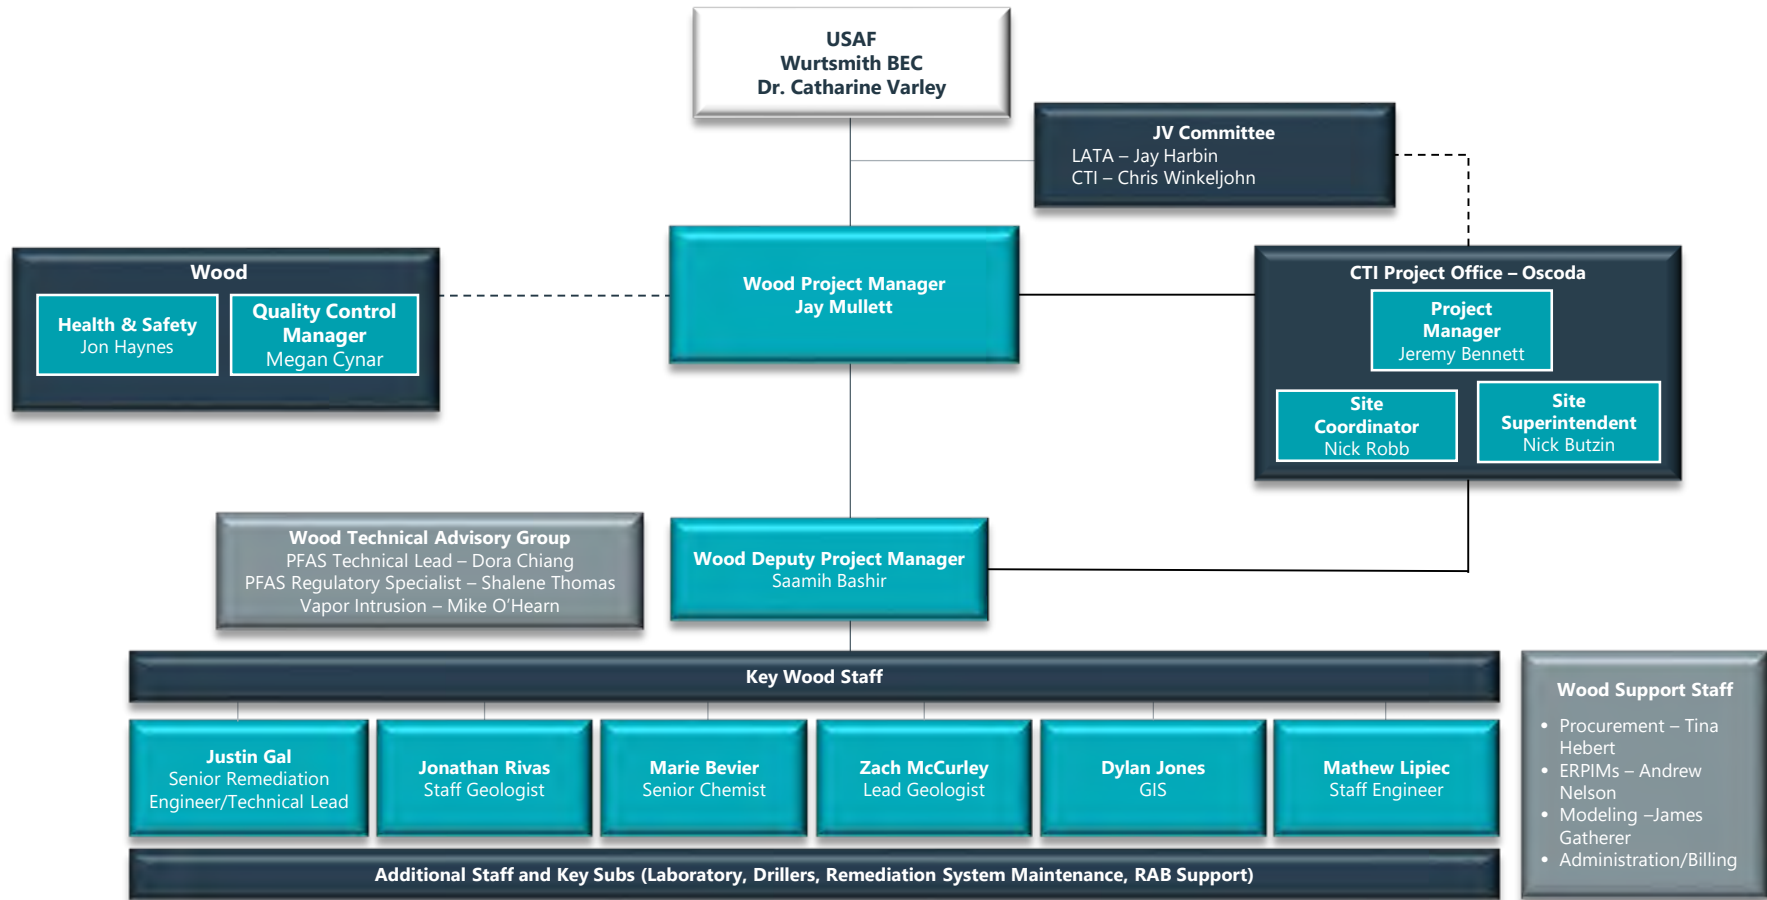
USAF
Wurtsmith BEC
Dr. Catharine Varley

JV Committee
LATA – Jay Harbin
CTI – Chris Winkeljohn

Wood
Health & Safety
Jon Haynes
Quality Control Manager
Megan Cynar

Wood Project Manager
Jay Mullett

CTI Project Office – Oscoda
Project Manager
Jeremy Bennett
Site Coordinator
Nick Robb
Site Superintendent
Nick Butzin

Wood Technical Advisory Group
PFAS Technical Lead – Dora Chiang
PFAS Regulatory Specialist – Shalene Thomas
Vapor Intrusion – Mike O'Hearn

Wood Deputy Project Manager
Saamih Bashir

Key Wood Staff

Justin Gal
Senior Remediation Engineer/Technical Lead

Jonathan Rivas
Staff Geologist

Marie Bevier
Senior Chemist

Zach McCurley
Lead Geologist

Dylan Jones
GIS

Mathew Lipiec
Staff Engineer

Wood Support Staff
• Procurement – Tina Hebert
• ERPIMs – Andrew Nelson
• Modeling –James Gatherer
• Administration/Billing

Additional Staff and Key Subs (Laboratory, Drillers, Remediation System Maintenance, RAB Support)